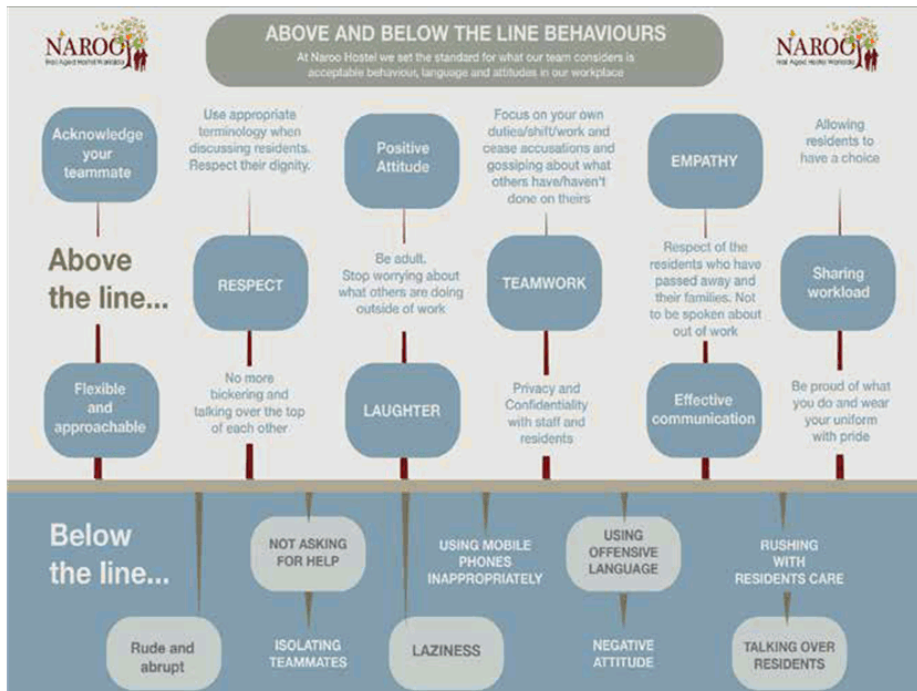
NAROO
frail Aged Hostel Wahroonga

ABOVE AND BELOW THE LINE BEHAVIOURS

At Naroo Hostel we set the standard for what our team considers is acceptable behaviour, language and attitudes in our workplace

NAROO
frail Aged Hostel Wahroonga

Above the line...

Acknowledge your teammate

Use appropriate terminology when discussing residents. Respect their dignity.

Positive Attitude

Focus on your own duties/shift/work and cease accusations and gossiping about what others have/haven't done on theirs

EMPATHY

Allowing residents to have a choice

RESPECT

Be adult. Stop worrying about what others are doing outside of work

TEAMWORK

Respect of the residents who have passed away and their families. Not to be spoken about out of work

Sharing workload

Flexible and approachable

No more bickering and talking over the top of each other

LAUGHTER

Privacy and Confidentiality with staff and residents

Effective communication

Be proud of what you do and wear your uniform with pride

Below the line...

NOT ASKING FOR HELP

USING MOBILE PHONES INAPPROPRIATELY

USING OFFENSIVE LANGUAGE

RUSHING WITH RESIDENTS CARE

Rude and abrupt

ISOLATING TEAMMATES

LAZINESS

NEGATIVE ATTITUDE

TALKING OVER RESIDENTS